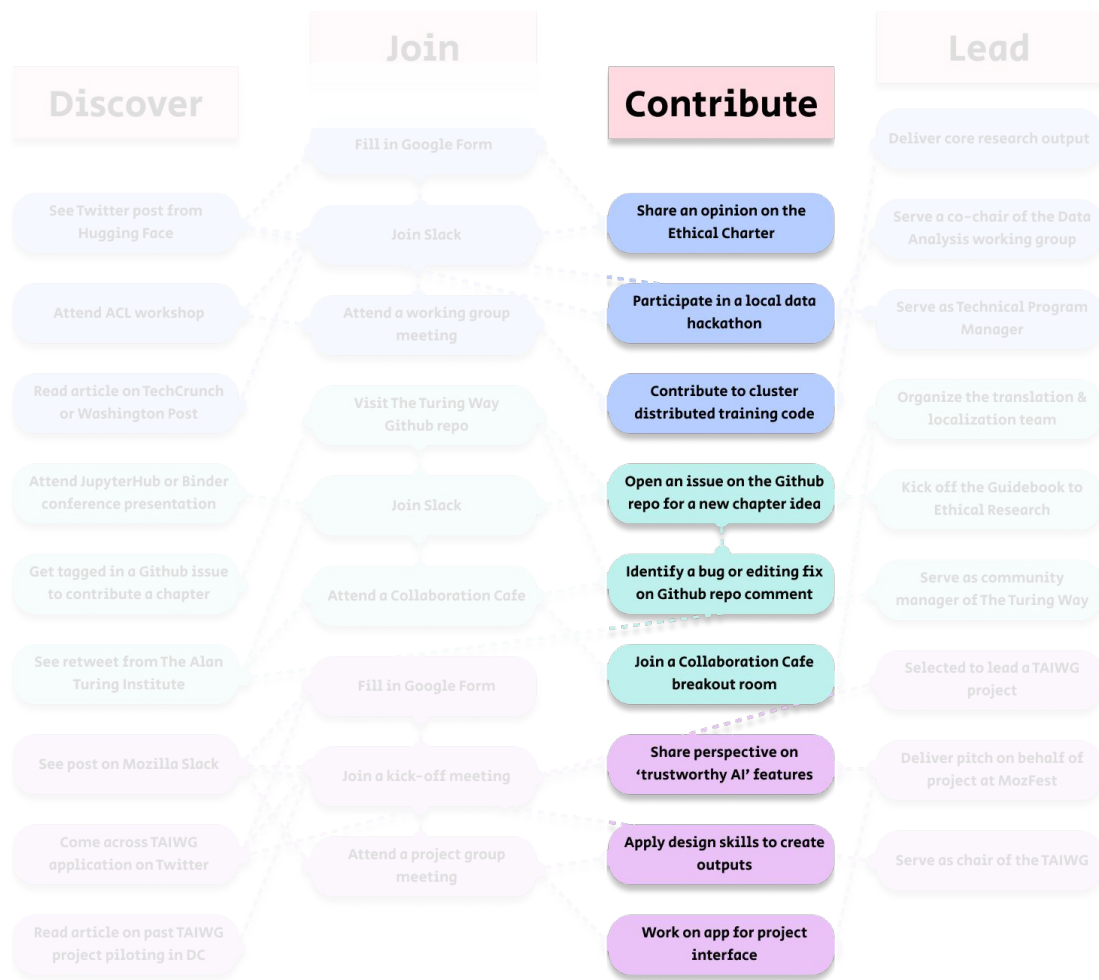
Discover

See Twitter post from Hugging Face

Attend ACL workshop

Read article on TechCrunch or Washington Post

Attend JupyterHub or Binder conference presentation

Get tagged in a Github issue to contribute a chapter

See retweet from The Alan Turing Institute

See post on Mozilla Slack

Come across TAIWG application on Twitter

Read article on past TAIWG project piloting in DC

Join

Fill in Google Form

Join Slack

Attend a working group meeting

Visit The Turing Way Github repo

Join Slack

Attend a Collaboration Cafe

Fill in Google Form

Join a kick-off meeting

Attend a project group meeting

Contribute

Share an opinion on the Ethical Charter

Participate in a local data hackathon

Contribute to cluster distributed training code

Open an issue on the Github repo for a new chapter idea

Identify a bug or editing fix on Github repo comment

Join a Collaboration Cafe breakout room

Share perspective on 'trustworthy AI' features

Apply design skills to create outputs

Work on app for project interface

Lead

Deliver core research output

Serve a co-chair of the Data Analysis working group

Serve as Technical Program Manager

Organize the translation & localization team

Kick off the Guidebook to Ethical Research

Serve as community manager of The Turing Way

Selected to lead a TAIWG project

Deliver pitch on behalf of project at MozFest

Serve as chair of the TAIWG